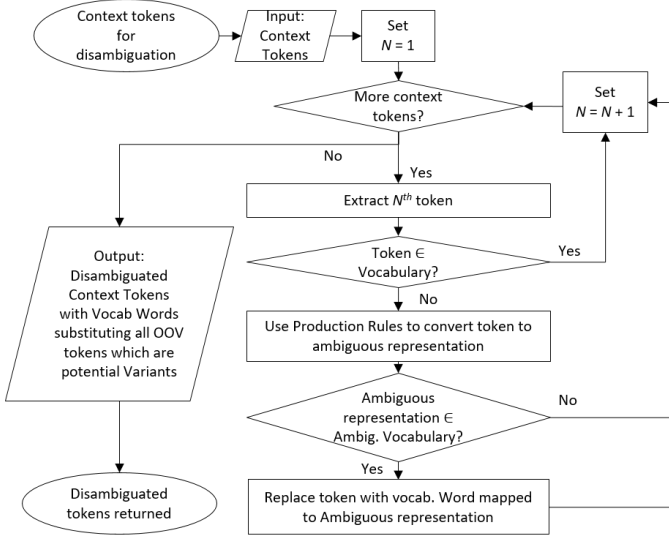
Context tokens for disambiguation

Input: Context Tokens

Set $N = 1$

More context tokens?

Set $N = N + 1$

No

Yes

Extract $N^{th}$ token

Token $\in$ Vocabulary?

Yes

No

Output: Disambiguated Context Tokens with Vocab Words substituting all OOV tokens which are potential Variants

Use Production Rules to convert token to ambiguous representation

Ambiguous representation $\in$ Ambig. Vocabulary?

No

Yes

Disambiguated tokens returned

Replace token with vocab. Word mapped to Ambiguous representation